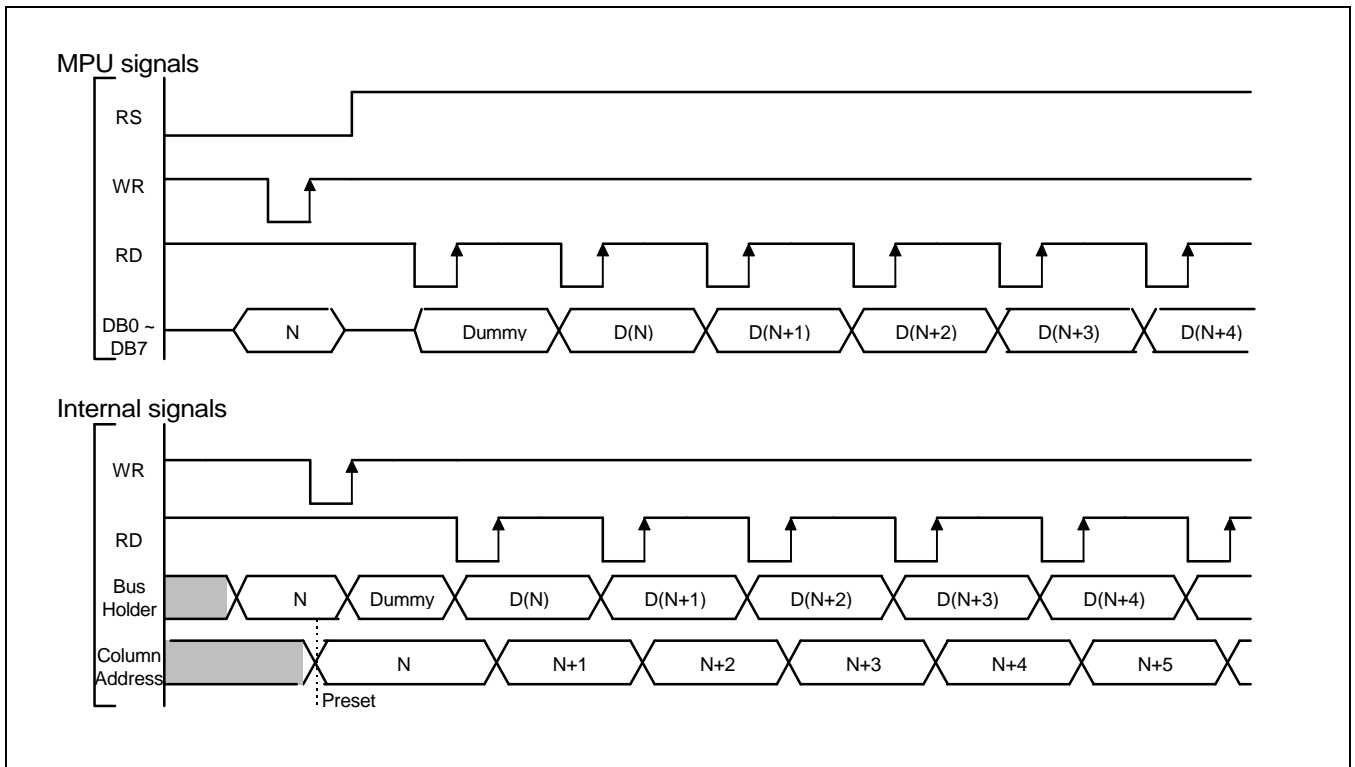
MPU signals

RS

WR

RD

DB0 ~ DB7

N

Dummy

D(N)

D(N+1)

D(N+2)

D(N+3)

D(N+4)

Internal signals

WR

RD

Bus Holder

N

Dummy

D(N)

D(N+1)

D(N+2)

D(N+3)

D(N+4)

Column Address

N

N+1

N+2

N+3

N+4

N+5

Preset